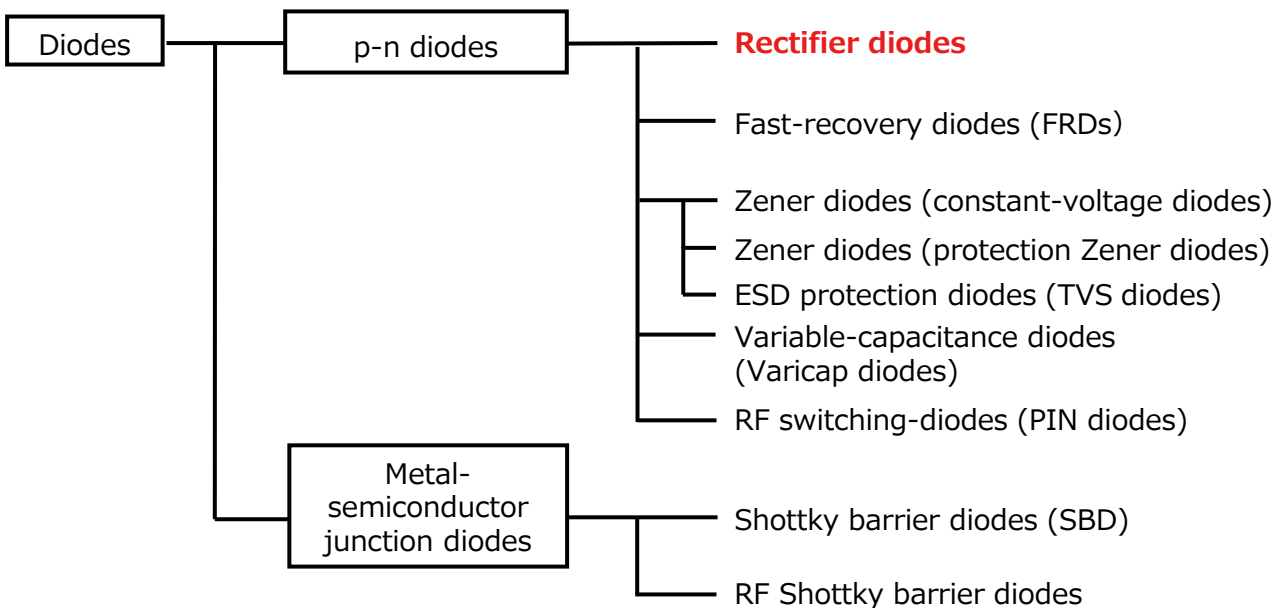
Diodes

p-n diodes

Rectifier diodes

Fast-recovery diodes (FRDs)

Zener diodes (constant-voltage diodes)

Zener diodes (protection Zener diodes)

ESD protection diodes (TVS diodes)

Variable-capacitance diodes (Varicap diodes)

RF switching-diodes (PIN diodes)

Metal-semiconductor junction diodes

Shottky barrier diodes (SBD)

RF Shottky barrier diodes